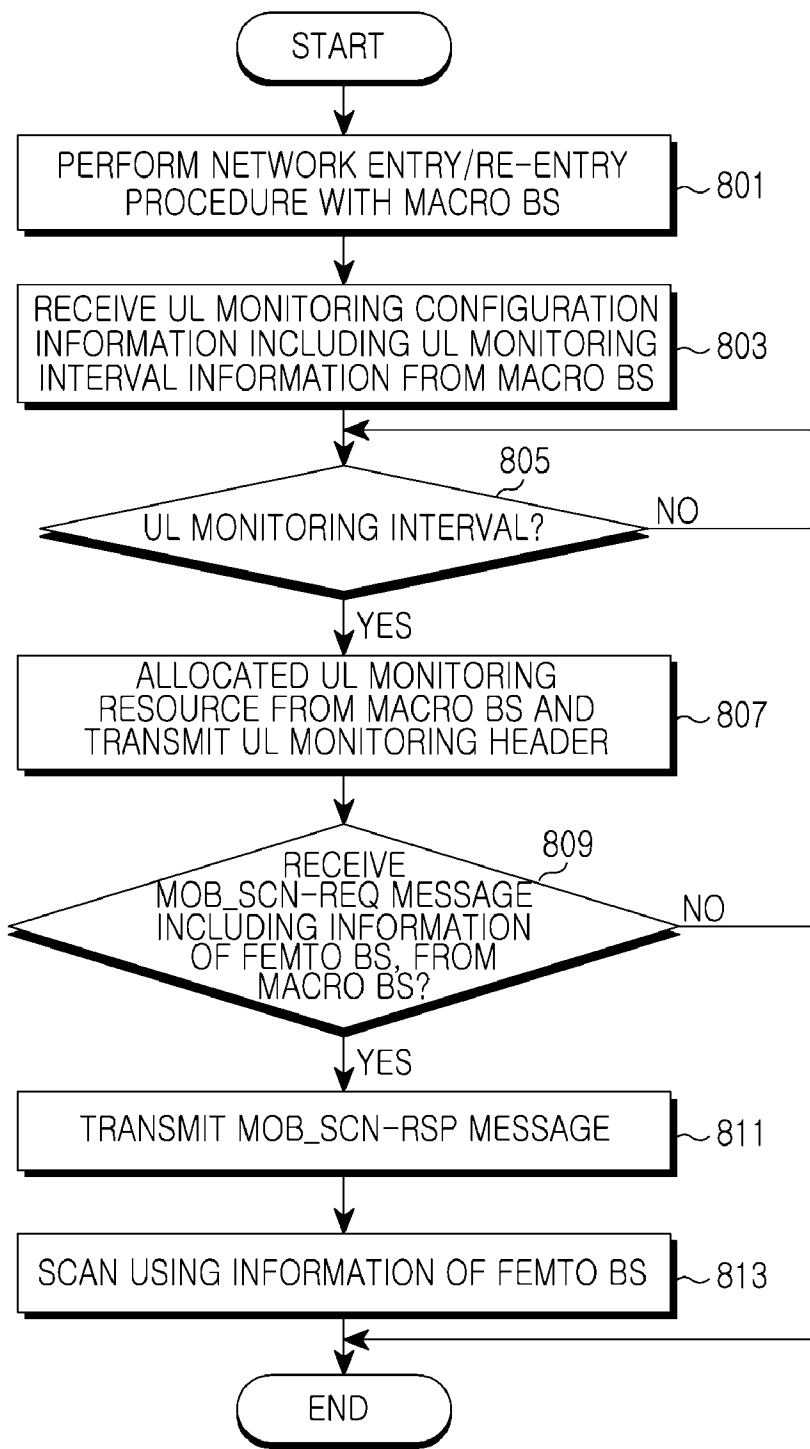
START

PERFORM NETWORK ENTRY/RE-ENTRY PROCEDURE WITH MACRO BS

801

RECEIVE UL MONITORING CONFIGURATION INFORMATION INCLUDING UL MONITORING INTERVAL INFORMATION FROM MACRO BS

803

805

UL MONITORING INTERVAL?

NO

YES

ALLOCATED UL MONITORING RESOURCE FROM MACRO BS AND TRANSMIT UL MONITORING HEADER

807

809

RECEIVE MOB_SCN-REQ MESSAGE INCLUDING INFORMATION OF FEMTO BS, FROM MACRO BS?

NO

YES

TRANSMIT MOB_SCN-RSP MESSAGE

811

SCAN USING INFORMATION OF FEMTO BS

813

END